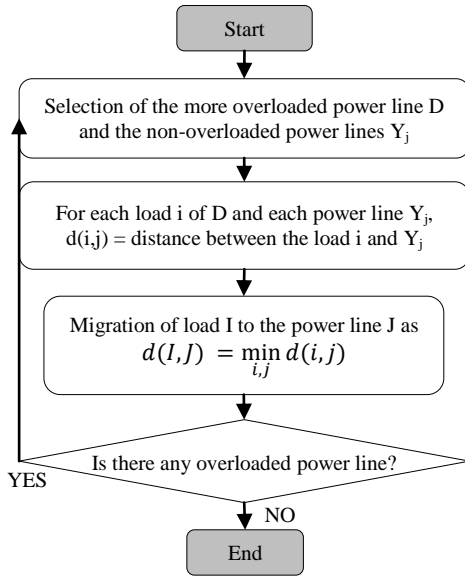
Start

Selection of the more overloaded power line D and the non-overloaded power lines $Y_j$

For each load i of D and each power line $Y_j$, d(i,j) = distance between the load i and $Y_j$

Migration of load I to the power line J as $d(I,J) = \min_{i,j} d(i,j)$

Is there any overloaded power line?

YES

NO

End